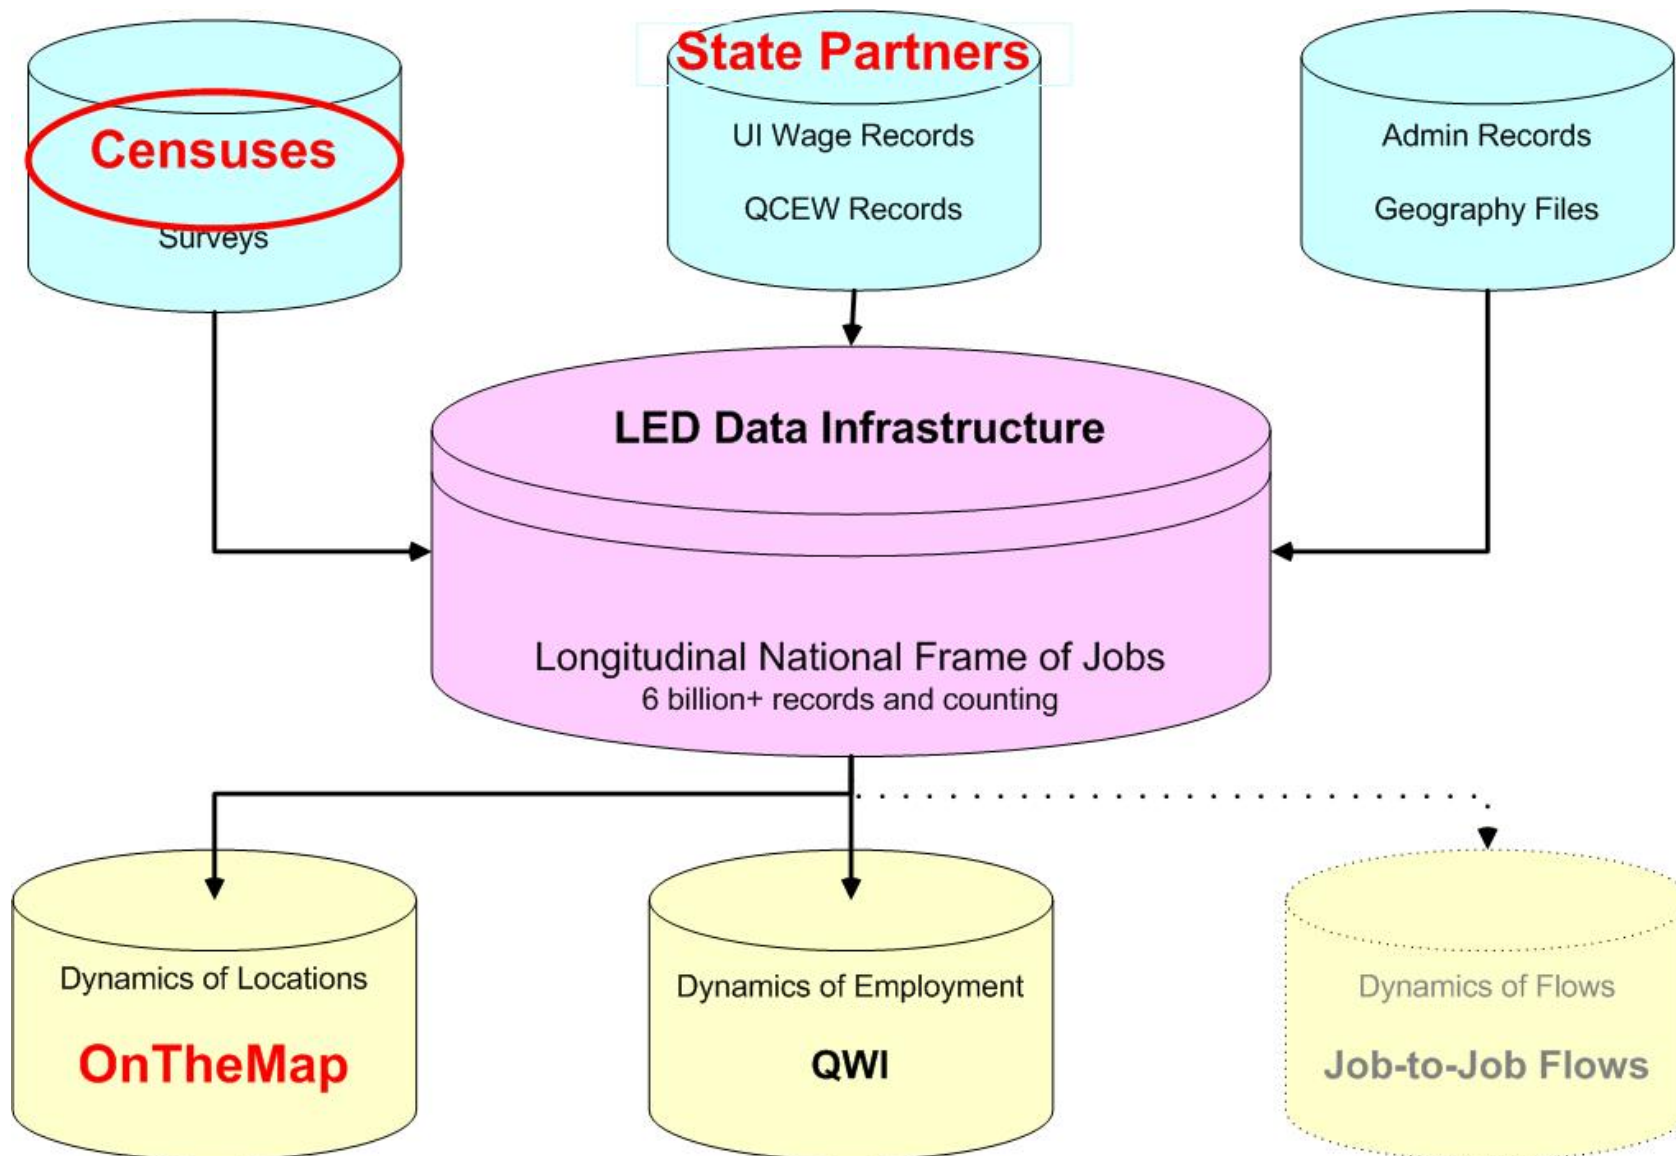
Censuses
Surveys

State Partners
UI Wage Records
QCEW Records

Admin Records
Geography Files

LED Data Infrastructure

Longitudinal National Frame of Jobs
6 billion+ records and counting

Dynamics of Locations
OnTheMap

Dynamics of Employment
QWI

Dynamics of Flows
Job-to-Job Flows